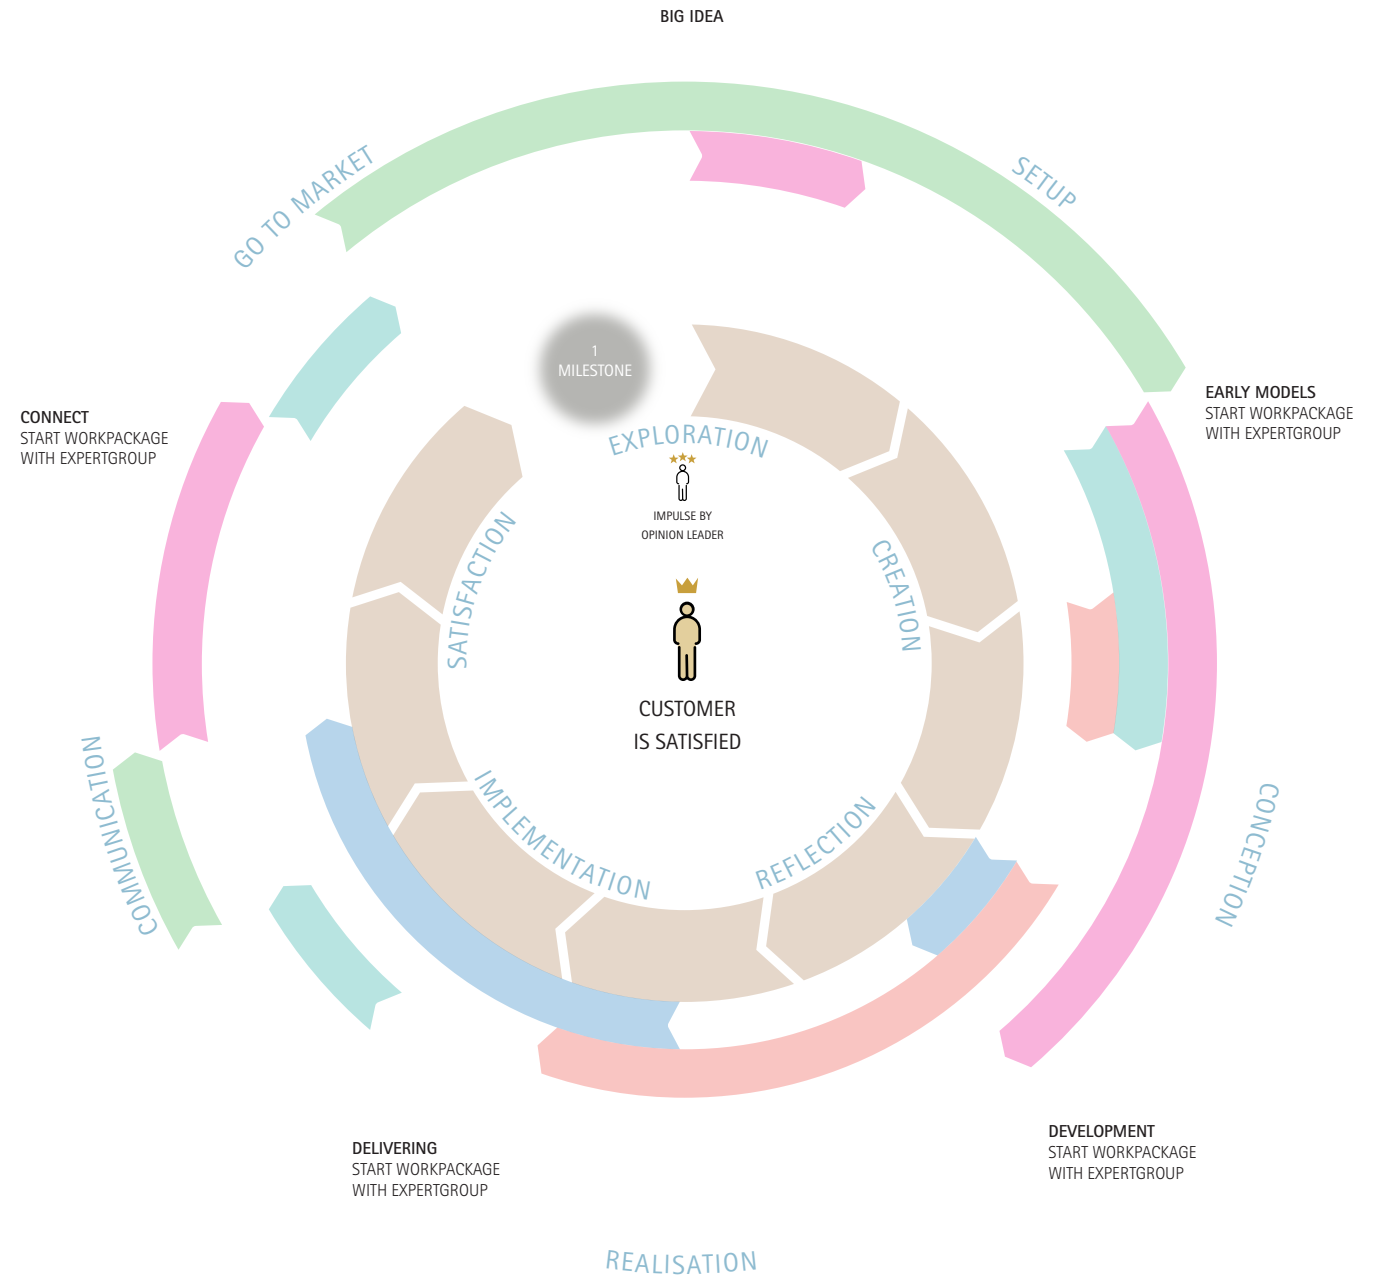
BIG IDEA

GO TO MARKET

SETUP

1
MILESTONE

EXPLORATION

EARLY MODELS
START WORKPACKAGE
WITH EXPERTGROUP

CONNECT
START WORKPACKAGE
WITH EXPERTGROUP

IMPULSE BY
OPINION LEADER

SATISFACTION

CREATION

CUSTOMER
IS SATISFIED

COMMUNICATION

IMPLEMENTATION

REFLECTION

CONCEPTION

DEVELOPMENT
START WORKPACKAGE
WITH EXPERTGROUP

DELIVERING
START WORKPACKAGE
WITH EXPERTGROUP

REALISATION